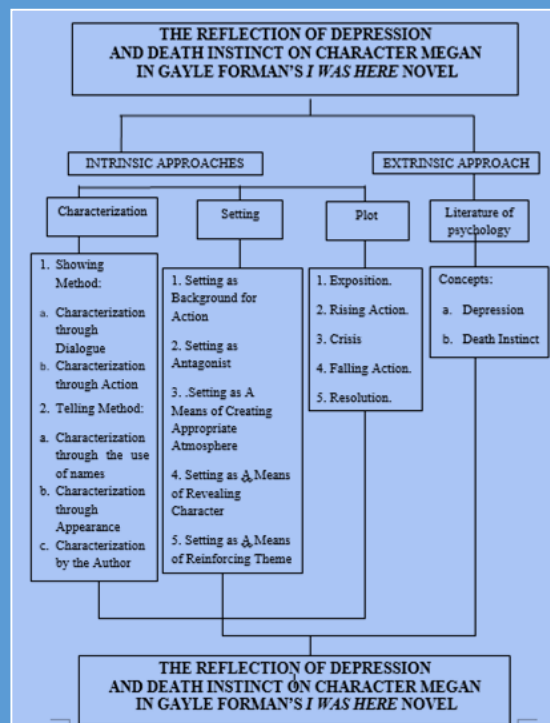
THE REFLECTION OF DEPRESSION AND DEATH INSTINCT ON CHARACTER MEGAN IN GAYLE FORMAN'S *I WAS HERE* NOVEL

INTRINSIC APPROACHES

EXTRINSIC APPROACH

Characterization

Setting

Plot

Literature of psychology

1. Showing Method:
a. Characterization through Dialogue
b. Characterization through Action
2. Telling Method:
a. Characterization through the use of names
b. Characterization through Appearance
c. Characterization by the Author

1. Setting as Background for Action
2. Setting as Antagonist
3. .Setting as A Means of Creating Appropriate Atmosphere
4. Setting as A Means of Revealing Character
5. Setting as A Means of Reinforcing Theme

1. Exposition.
2. Rising Action.
3. Crisis
4. Falling Action.
5. Resolution.

Concepts:
a. Depression
b. Death Instinct

THE REFLECTION OF DEPRESSION AND DEATH INSTINCT ON CHARACTER MEGAN IN GAYLE FORMAN'S *I WAS HERE* NOVEL